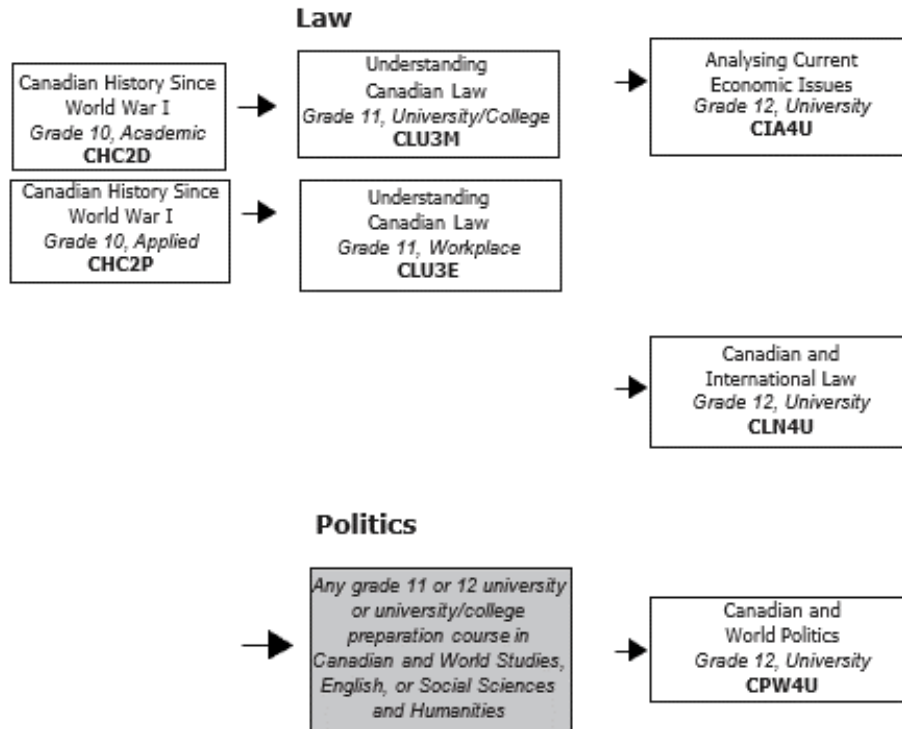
Law

Canadian History Since World War I
*Grade 10, Academic*
**CHC2D**

Understanding Canadian Law
*Grade 11, University/College*
**CLU3M**

Analysing Current Economic Issues
*Grade 12, University*
**CIA4U**

Canadian History Since World War I
*Grade 10, Applied*
**CHC2P**

Understanding Canadian Law
*Grade 11, Workplace*
**CLU3E**

Canadian and International Law
*Grade 12, University*
**CLN4U**

Politics

*Any grade 11 or 12 university or university/college preparation course in Canadian and World Studies, English, or Social Sciences and Humanities*

Canadian and World Politics
*Grade 12, University*
**CPW4U**